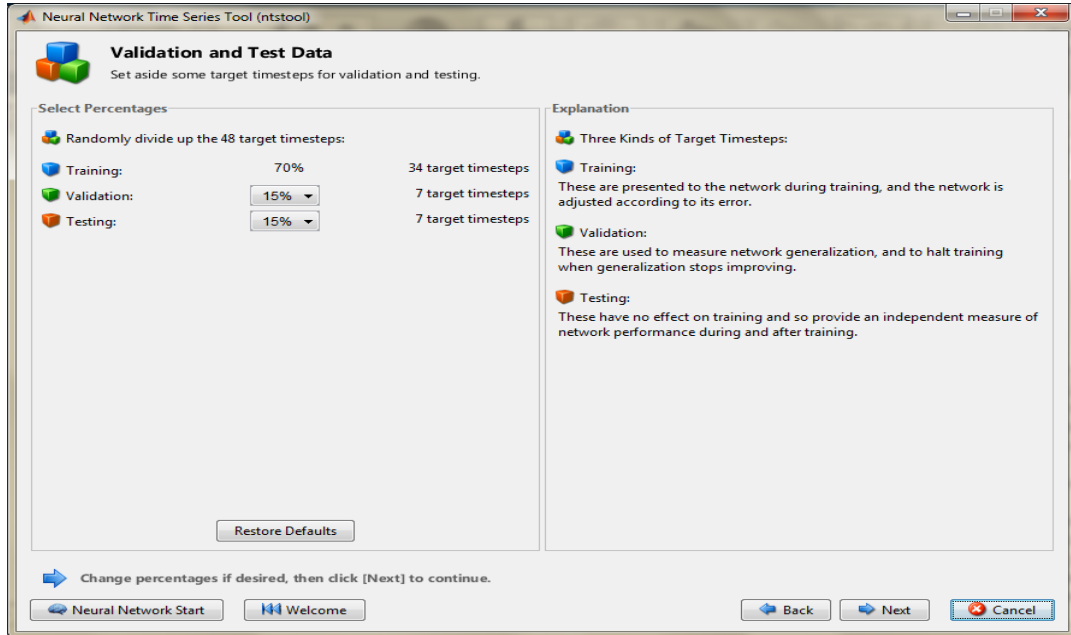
Neural Network Time Series Tool (ntstool)

Validation and Test Data
Set aside some target timesteps for validation and testing.

Select Percentages

Randomly divide up the 48 target timesteps:

| | | |
|---|---|---|
| Training: | 70% | 34 target timesteps |
| Validation: | 15% | 7 target timesteps |
| Testing: | 15% | 7 target timesteps |

Restore Defaults

Explanation

Three Kinds of Target Timesteps:

Training:
These are presented to the network during training, and the network is adjusted according to its error.

Validation:
These are used to measure network generalization, and to halt training when generalization stops improving.

Testing:
These have no effect on training and so provide an independent measure of network performance during and after training.

Change percentages if desired, then click [Next] to continue.

Neural Network Start
Welcome
Back
Next
Cancel